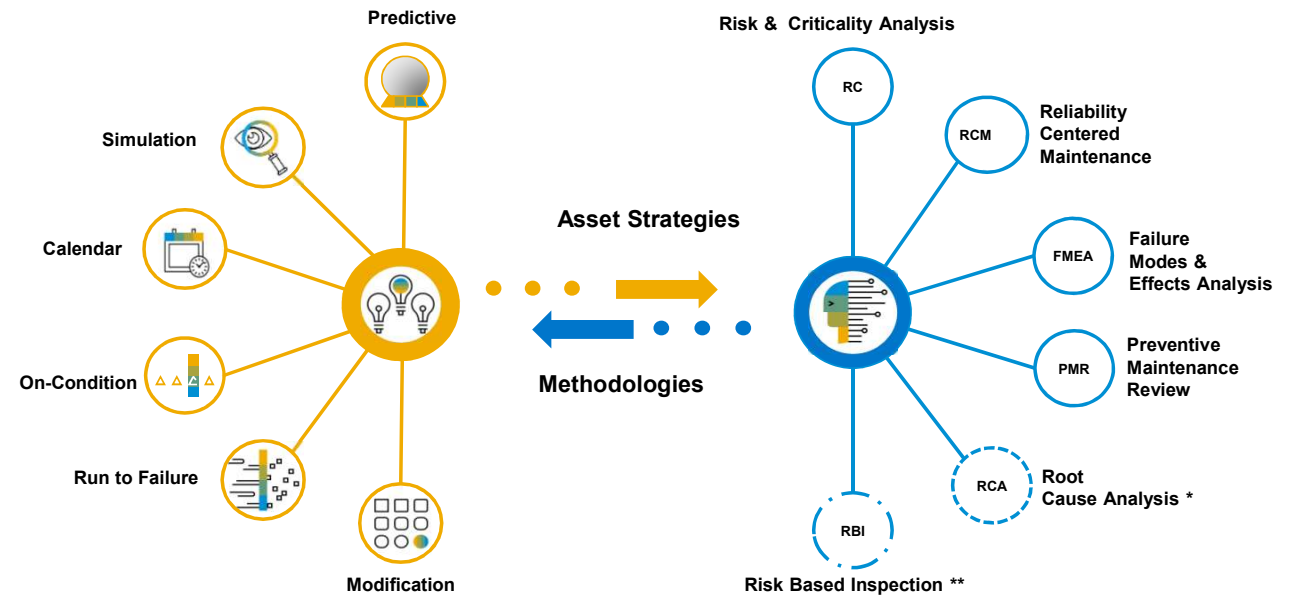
Predictive

Simulation

Calendar

On-Condition

Run to Failure

Modification

Asset Strategies

Methodologies

Risk & Criticality Analysis

RC

RCM

Reliability Centered Maintenance

FMEA

Failure Modes & Effects Analysis

PMR

Preventive Maintenance Review

RCA

Root Cause Analysis *

RBI

Risk Based Inspection **